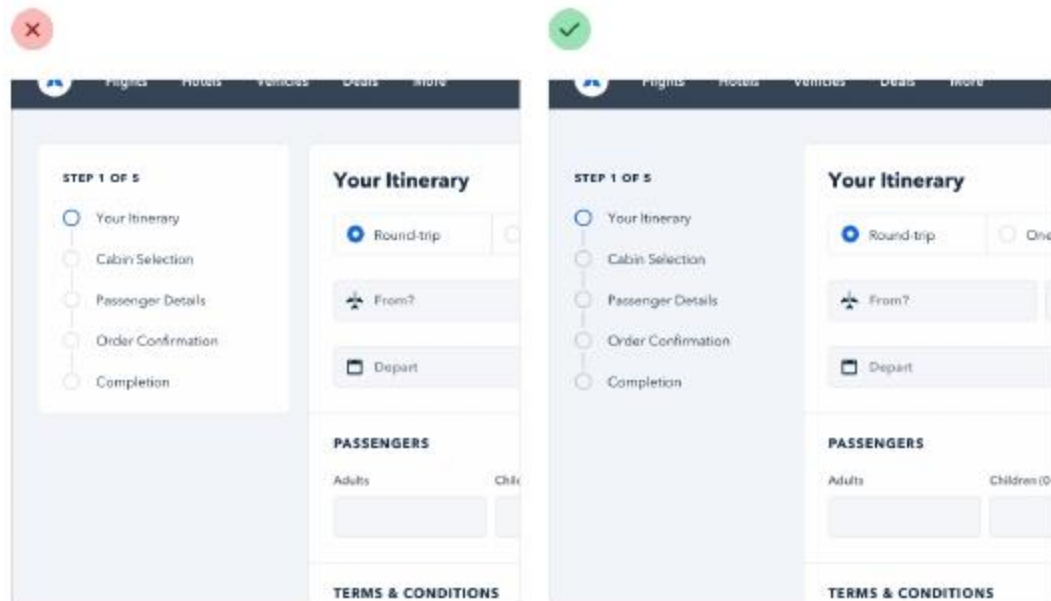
×

Flights Hotels Vehicles Deals More

STEP 1 OF 5

Your Itinerary

Cabin Selection

Passenger Details

Order Confirmation

Completion

Your Itinerary

Round-trip

From?

Depart

PASSENGERS

Adults

Chil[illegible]

TERMS & CONDITIONS

✓

Flights Hotels Vehicles Deals More

STEP 1 OF 5

Your Itinerary

Cabin Selection

Passenger Details

Order Confirmation

Completion

Your Itinerary

Round-trip

One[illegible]

From?

Depart

PASSENGERS

Adults

Children (0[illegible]

TERMS & CONDITIONS